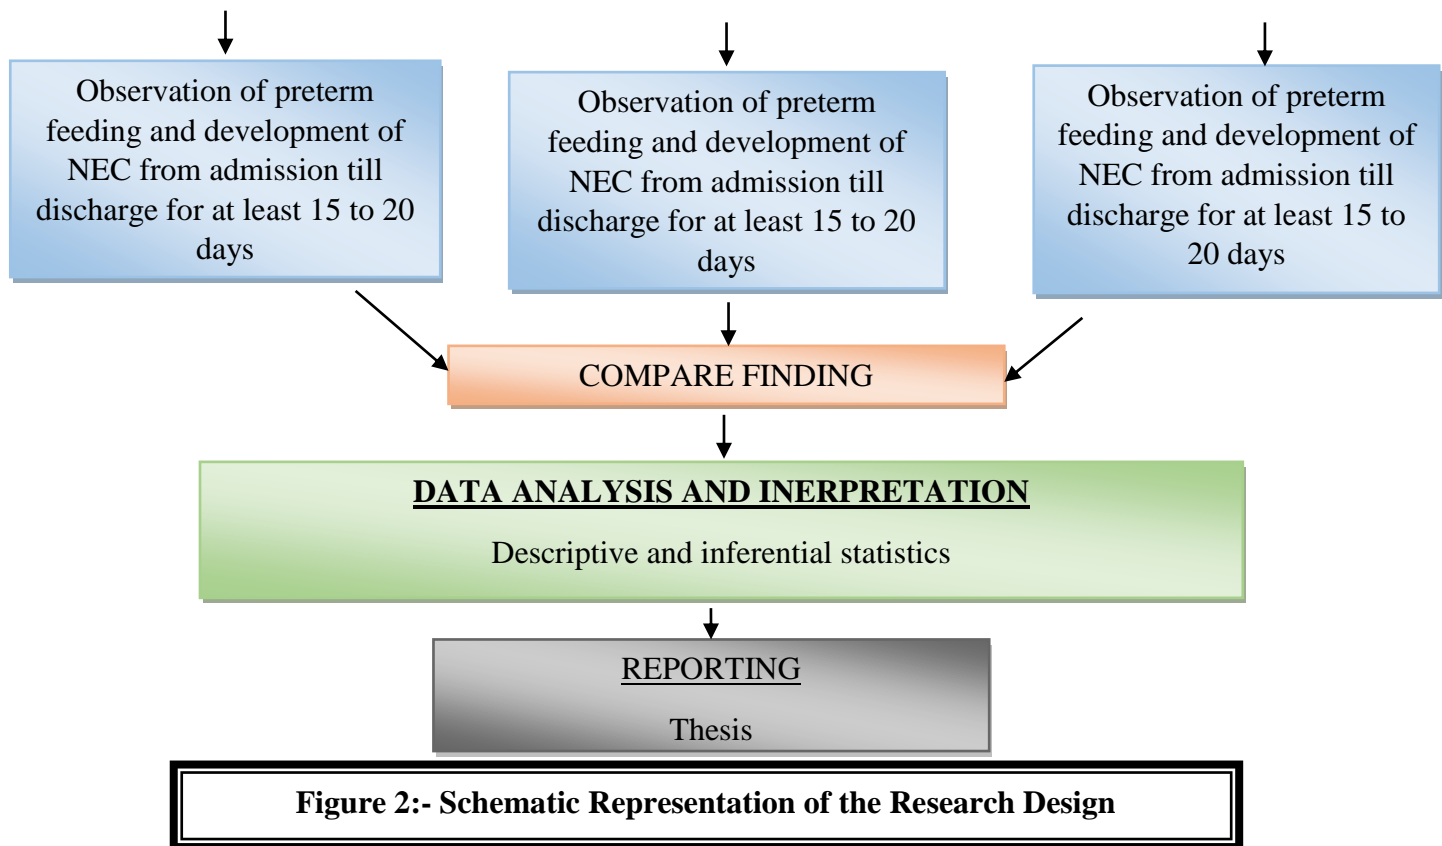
Observation of preterm feeding and development of NEC from admission till discharge for at least 15 to 20 days

Observation of preterm feeding and development of NEC from admission till discharge for at least 15 to 20 days

Observation of preterm feeding and development of NEC from admission till discharge for at least 15 to 20 days

COMPARE FINDING

DATA ANALYSIS AND INERPRETATION

Descriptive and inferential statistics

REPORTING

Thesis

Figure 2:- Schematic Representation of the Research Design